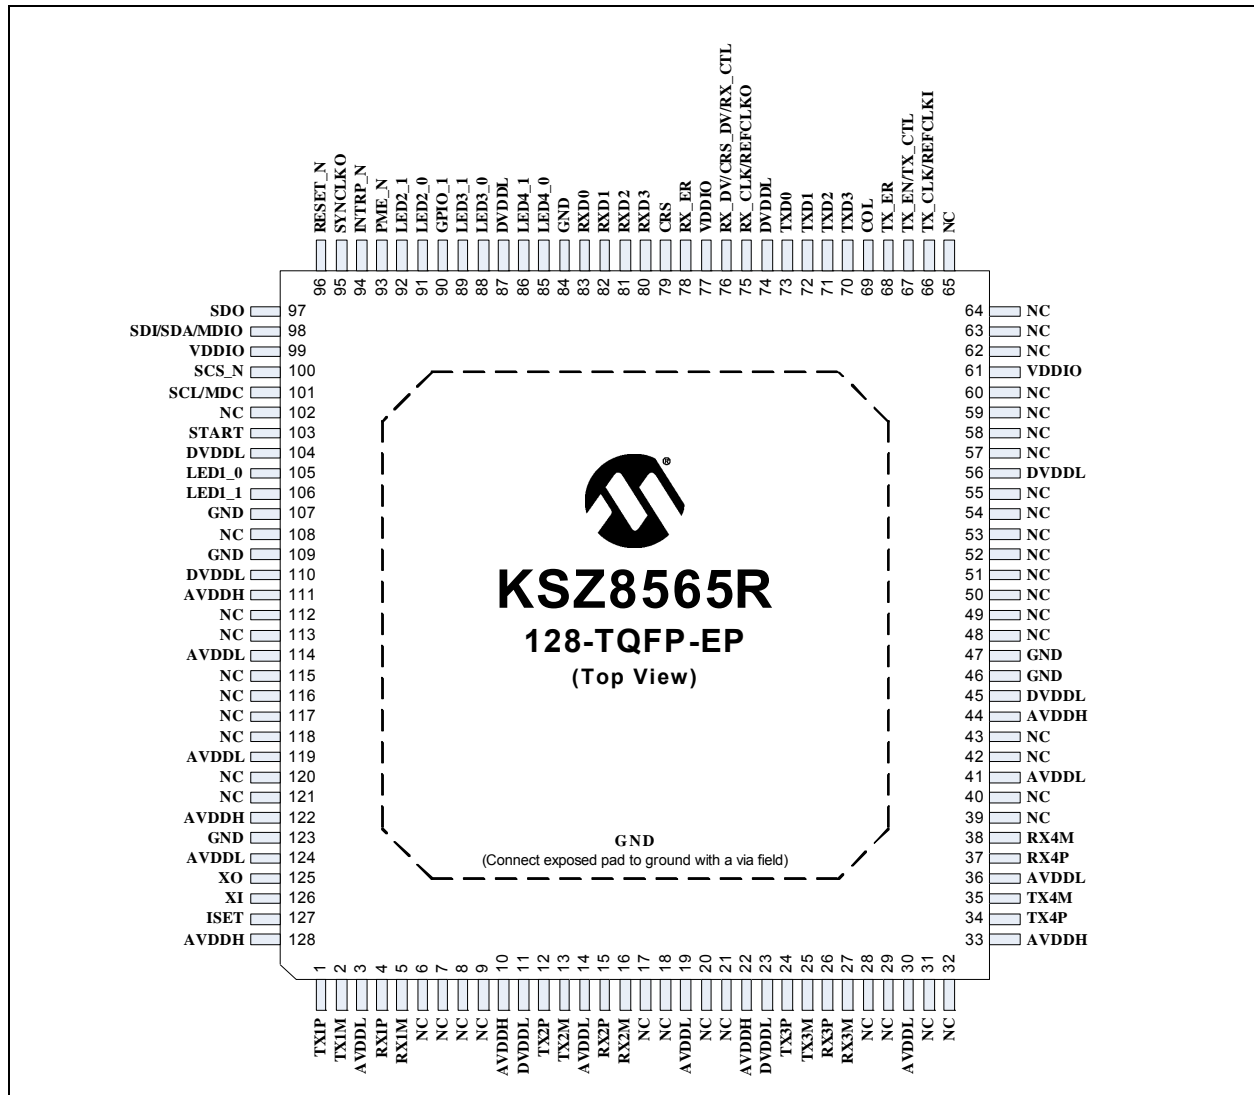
RESET_N 96
SYNCLKO 95
INTRP_N 94
PME_N 93
LED2_1 92
LED2_0 91
GPIO_1 90
LED3_1 89
LED3_0 88
DVDDL 87
LED4_1 86
LED4_0 85
GND 84
RXD0 83
RXD1 82
RXD2 81
RXD3 80
CRS 79
RX_ER 78
VDDIO 77
RX_DV/CRS_DV/RX_CTL 76
RX_CLK/REFCLKO 75
DVDDL 74
TXD0 73
TXD1 72
TXD2 71
TXD3 70
COL 69
TX_ER 68
TX_EN/TX_CTL 67
TX_CLK/REFCLKI 66
NC 65

SDO 97
SDI/SDA/MDIO 98
VDDIO 99
SCS_N 100
SCL/MDC 101
NC 102
START 103
DVDDL 104
LED1_0 105
LED1_1 106
GND 107
NC 108
GND 109
DVDDL 110
AVDDH 111
NC 112
NC 113
AVDDL 114
NC 115
NC 116
NC 117
NC 118
AVDDL 119
NC 120
NC 121
AVDDH 122
GND 123
AVDDL 124
XO 125
XI 126
ISET 127
AVDDH 128

64 NC
63 NC
62 NC
61 VDDIO
60 NC
59 NC
58 NC
57 NC
56 DVDDL
55 NC
54 NC
53 NC
52 NC
51 NC
50 NC
49 NC
48 NC
47 GND
46 GND
45 DVDDL
44 AVDDH
43 NC
42 NC
41 AVDDL
40 NC
39 NC
38 RX4M
37 RX4P
36 AVDDL
35 TX4M
34 TX4P
33 AVDDH

KSZ8565R
128-TQFP-EP
(Top View)

GND
(Connect exposed pad to ground with a via field)

1 TX1P
2 TX1M
3 AVDDL
4 RX1P
5 RX1M
6 NC
7 NC
8 NC
9 NC
10 AVDDH
11 DVDDL
12 TX2P
13 TX2M
14 AVDDL
15 RX2P
16 RX2M
17 NC
18 NC
19 AVDDL
20 NC
21 NC
22 AVDDH
23 DVDDL
24 TX3P
25 TX3M
26 RX3P
27 RX3M
28 NC
29 NC
30 AVDDL
31 NC
32 NC